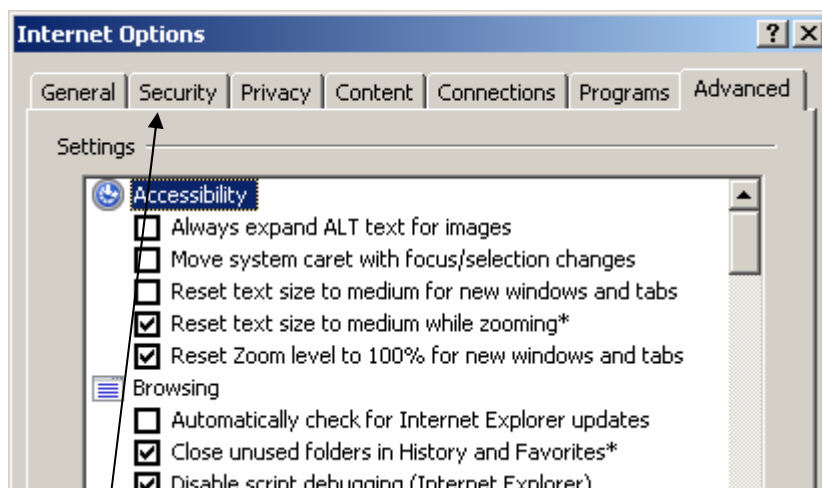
Internet Options

?

General | Security | Privacy | Content | Connections | Programs | Advanced

Settings

Accessibility
Always expand ALT text for images
Move system caret with focus/selection changes
Reset text size to medium for new windows and tabs
Reset text size to medium while zooming*
Reset Zoom level to 100% for new windows and tabs
Browsing
Automatically check for Internet Explorer updates
Close unused folders in History and Favorites*
Disable script debugging (Internet Explorer)